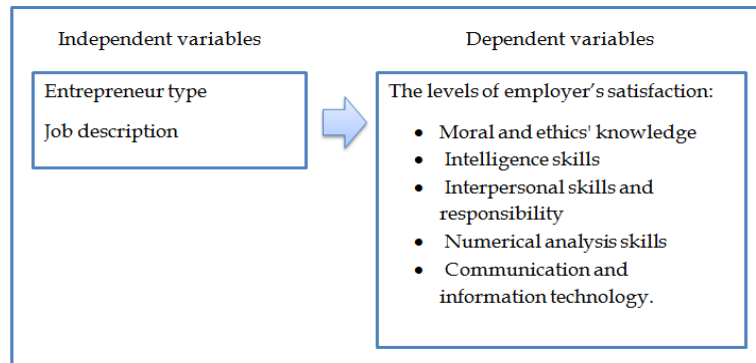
Independent variables

Dependent variables

Entrepreneur type

Job description

The levels of employer's satisfaction:

- Moral and ethics' knowledge
- Intelligence skills
- Interpersonal skills and responsibility
- Numerical analysis skills
- Communication and information technology.